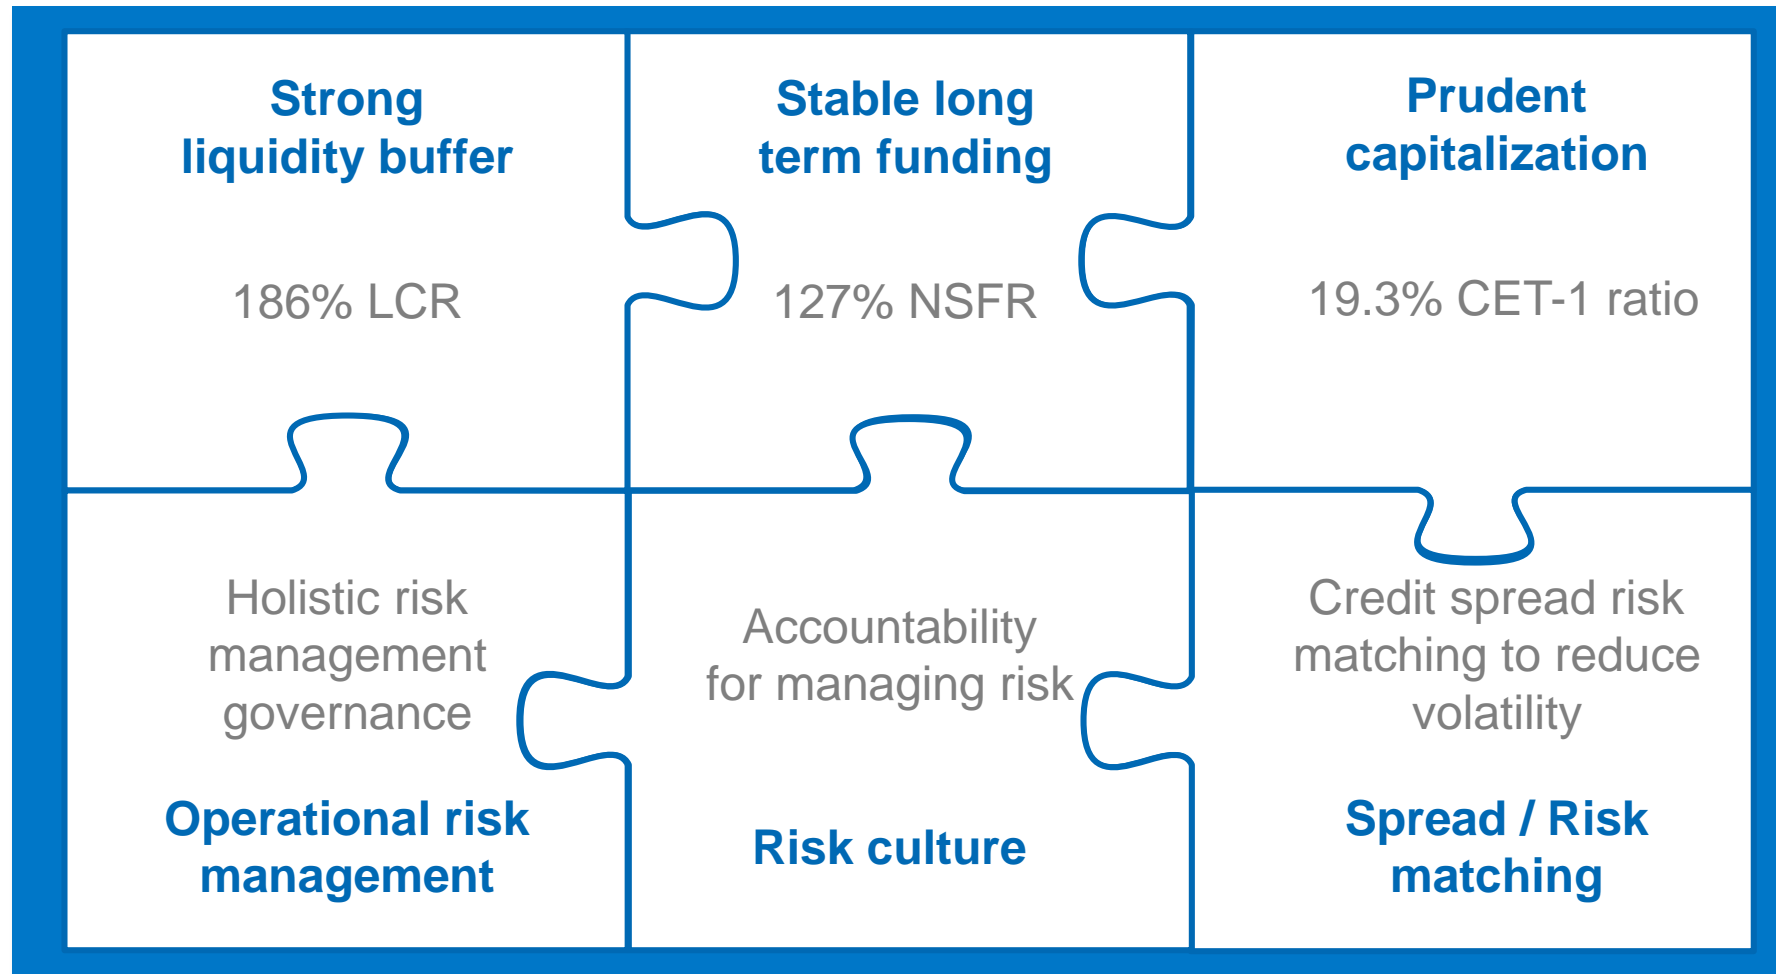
Strong liquidity buffer

186% LCR

Stable long term funding

127% NSFR

Prudent capitalization

19.3% CET-1 ratio

Holistic risk management governance

Operational risk management

Accountability for managing risk

Risk culture

Credit spread risk matching to reduce volatility

Spread / Risk matching